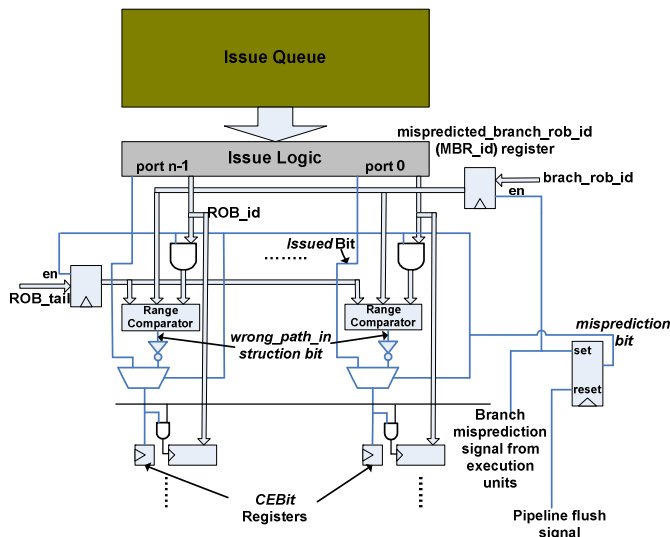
Issue Queue

Issue Logic

mispredicted_branch_rob_id (MBR_id) register

port n-1

port 0

en

brach_rob_id

ROB_id

Issued Bit

.......

en

ROB_tail

Range Comparator

Range Comparator

wrong_path_in struction bit

misprediction bit

set

reset

Branch misprediction signal from execution units

CEBit Registers

Pipeline flush signal